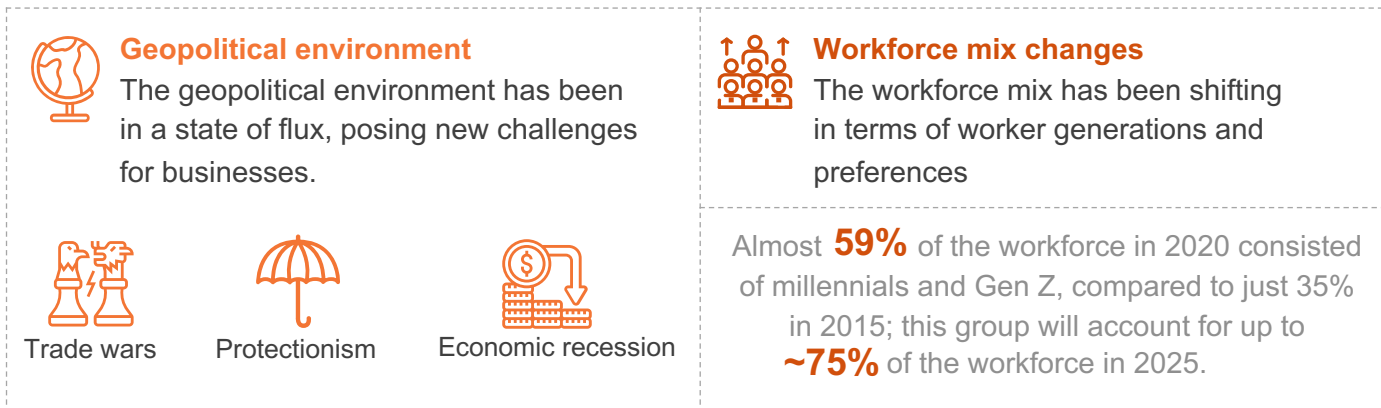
Geopolitical environment

The geopolitical environment has been in a state of flux, posing new challenges for businesses.

Trade wars

Protectionism

Economic recession

Workforce mix changes

The workforce mix has been shifting in terms of worker generations and preferences

Almost 59% of the workforce in 2020 consisted of millennials and Gen Z, compared to just 35% in 2015; this group will account for up to ~75% of the workforce in 2025.